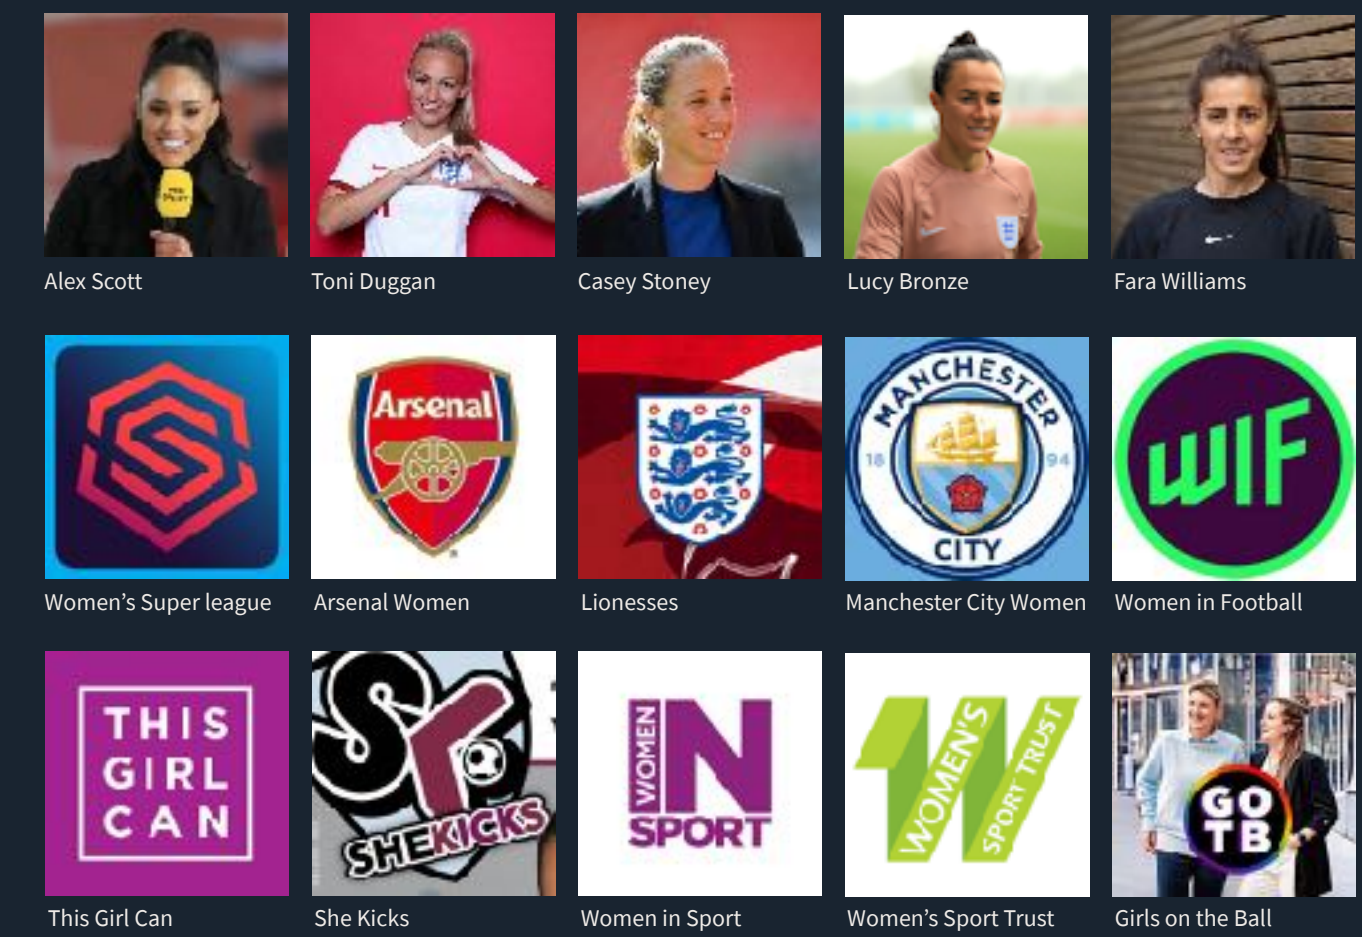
Alex Scott

Toni Duggan

Casey Stoney

Lucy Bronze

Fara Williams

Women's Super league

Arsenal

Arsenal Women

Lionesses

MANCHESTER 18 94 CITY

Manchester City Women

WIF

Women in Football

THIS GIRL CAN

This Girl Can

SHEKICKS

She Kicks

WOMEN IN SPORT

Women in Sport

WOMEN'S SPORT TRUST

Women's Sport Trust

GO TB

Girls on the Ball